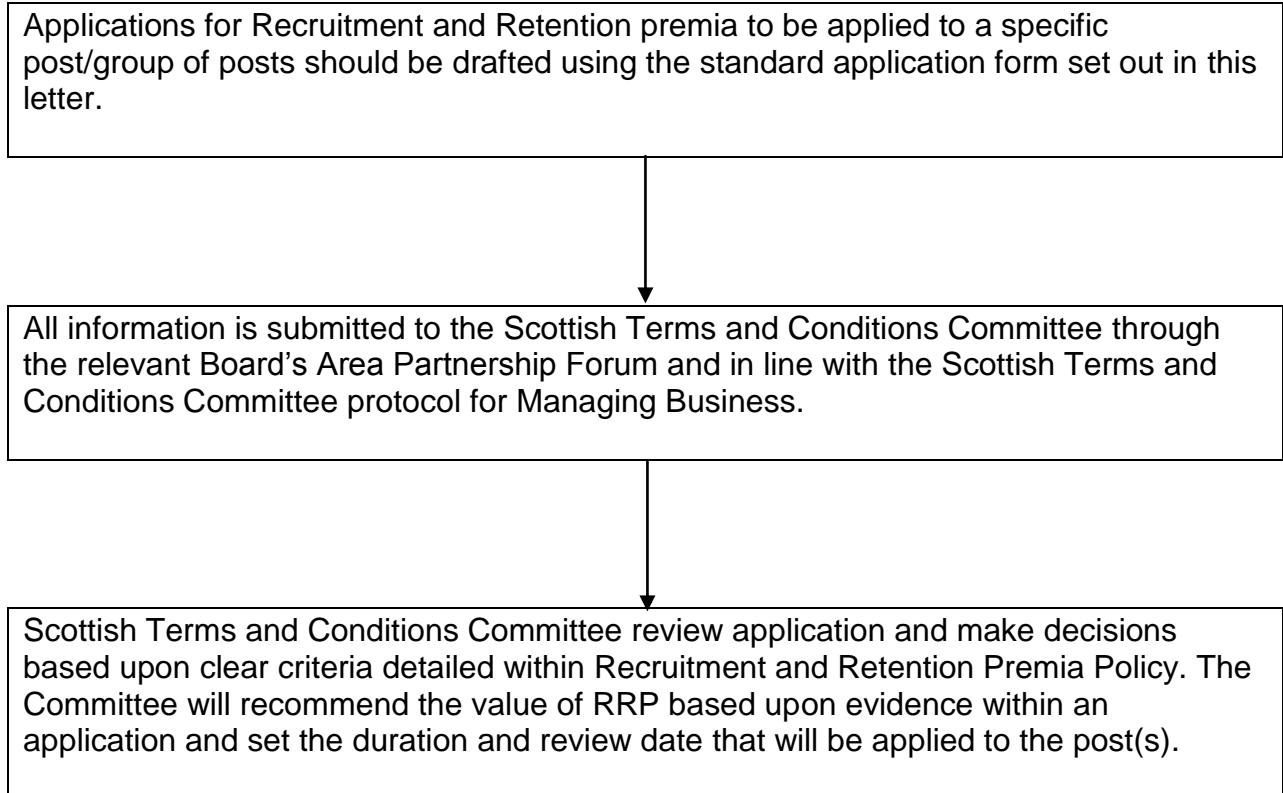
Applications for Recruitment and Retention premia to be applied to a specific post/group of posts should be drafted using the standard application form set out in this letter.

All information is submitted to the Scottish Terms and Conditions Committee through the relevant Board’s Area Partnership Forum and in line with the Scottish Terms and Conditions Committee protocol for Managing Business.

Scottish Terms and Conditions Committee review application and make decisions based upon clear criteria detailed within Recruitment and Retention Premia Policy. The Committee will recommend the value of RRP based upon evidence within an application and set the duration and review date that will be applied to the post(s).